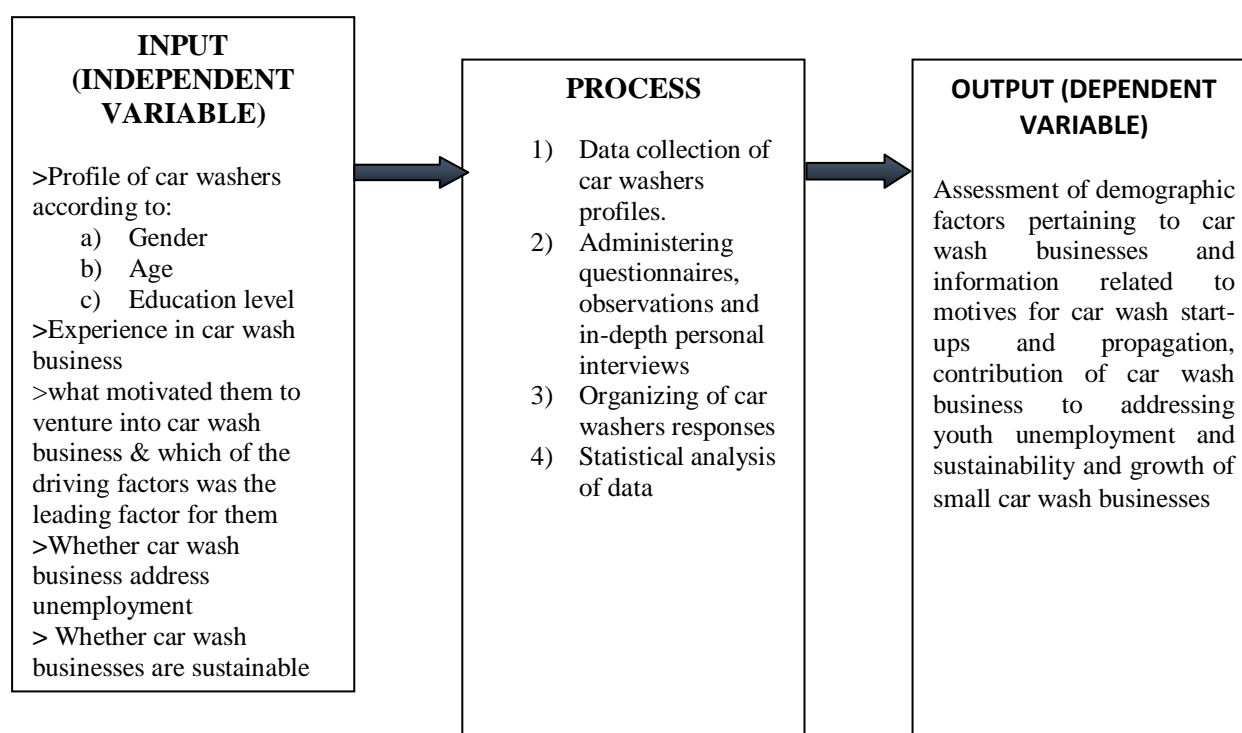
INPUT (INDEPENDENT VARIABLE)

>Profile of car washers according to:
a) Gender
b) Age
c) Education level
>Experience in car wash business
>what motivated them to venture into car wash business & which of the driving factors was the leading factor for them
>Whether car wash business address unemployment
> Whether car wash businesses are sustainable

PROCESS

1) Data collection of car washers profiles.
2) Administering questionnaires, observations and in-depth personal interviews
3) Organizing of car washers responses
4) Statistical analysis of data

OUTPUT (DEPENDENT VARIABLE)

Assessment of demographic factors pertaining to car wash businesses and information related to motives for car wash start-ups and propagation, contribution of car wash business to addressing youth unemployment and sustainability and growth of small car wash businesses